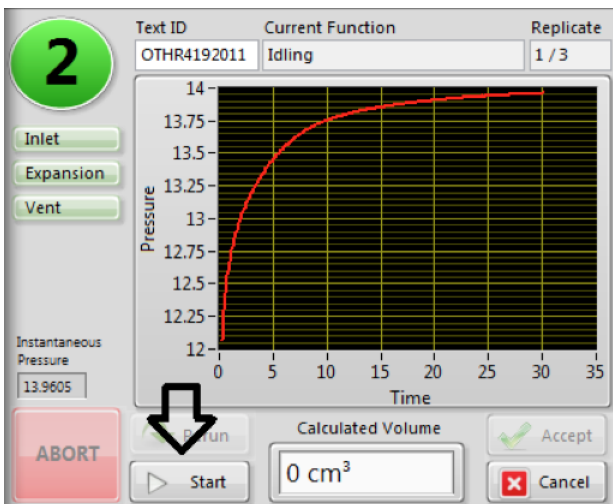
2

Text ID
OTHR4192011
Current Function
Idling
Replicate
1 / 3

Inlet
Expansion
Vent

Pressure
14
13.75
13.5
13.25
13
12.75
12.5
12.25
12
0
5
10
15
20
25
30
35
Time

Instantaneous Pressure
13.9605

ABORT
Re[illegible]un
Start
Calculated Volume
0 cm³
Accept
Cancel